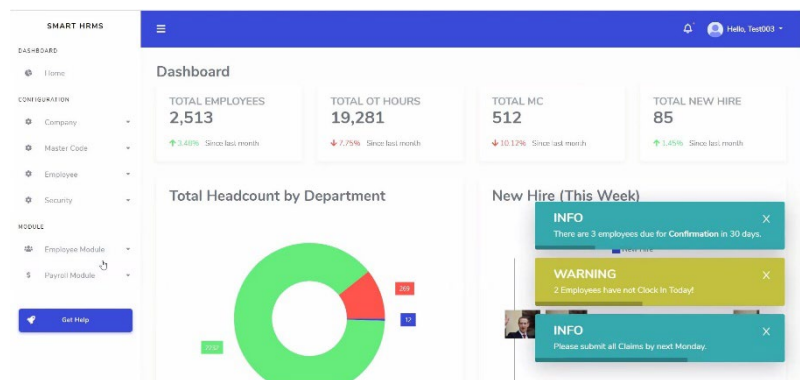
SMART HRMS

DASHBOARD

Home

CONFIGURATION

Company

Master Code

Employee

Security

MODULE

Employee Module

Payroll Module

Get Help

Hello, Test003

Dashboard

TOTAL EMPLOYEES
2,513
↑ 3.40% Since last month

TOTAL OT HOURS
19,281
↓ 7.75% Since last month

TOTAL MC
512
↓ 10.12% Since last month

TOTAL NEW HIRE
85
↑ 1.45% Since last month

Total Headcount by Department

269

12

2232

New Hire (This Week)

INFO
There are 3 employees due for **Confirmation** in 30 days.

WARNING
2 Employees have not Clock In Today!

INFO
Please submit all Claims by next Monday.